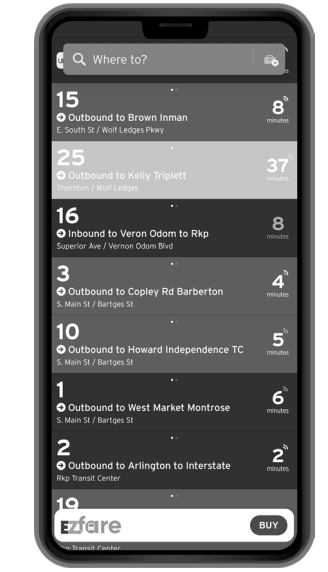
Where to?

15
Outbound to Brown Inman
E. South St / Wolf Ledges Pkwy
8 minutes

25
Outbound to Kelly Triplett
Thornton / Wolf Ledges
37 minutes

16
Inbound to Veron Odom to Rkp
Superior Ave / Vernon Odom Blvd
8 minutes

3
Outbound to Copley Rd Barberton
S. Main St / Bartges St
4 minutes

10
Outbound to Howard Independence TC
S. Main St / Bartges St
5 minutes

1
Outbound to West Market Montrose
S. Main St / Bartges St
6 minutes

2
Outbound to Arlington to Interstate
Rkp Transit Center
2 minutes

19
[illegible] Transit Center

EZfare
BUY